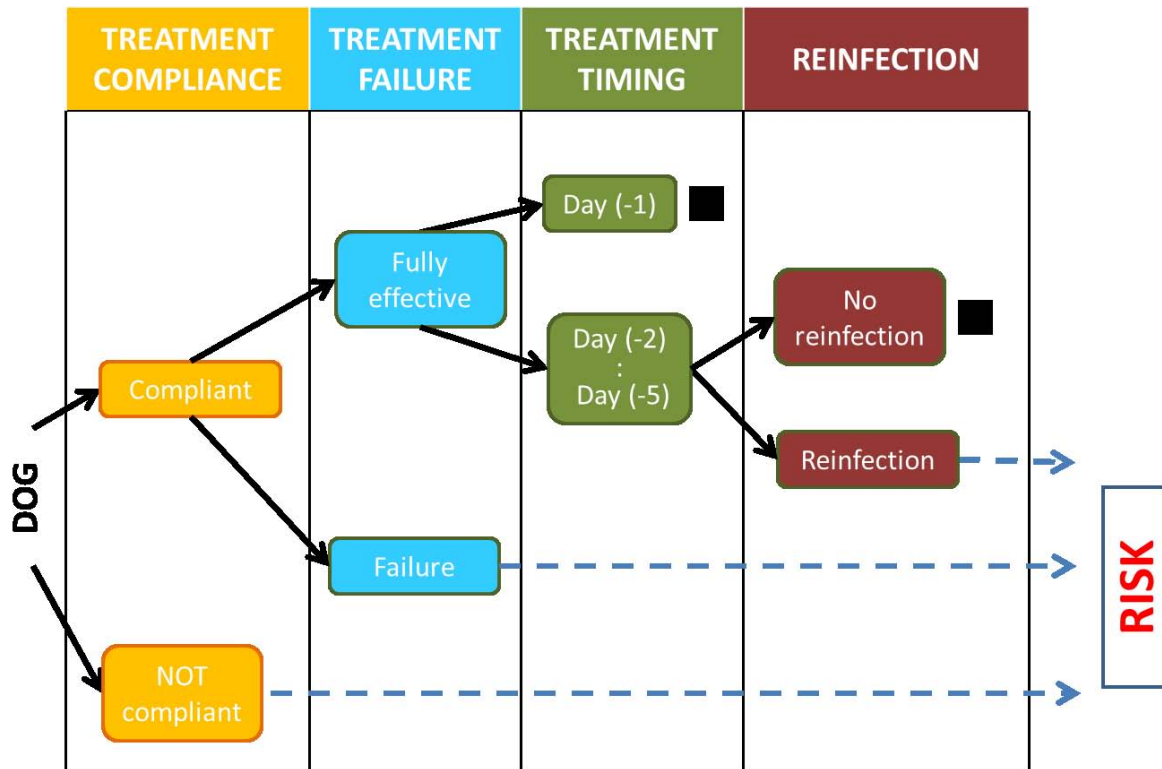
| TREATMENT COMPLIANCE | TREATMENT FAILURE | TREATMENT TIMING | REINFECTION |
|---|---|---|---|

DOG

Compliant

NOT compliant

Fully effective

Failure

Day (-1)

Day (-2) : Day (-5)

No reinfection

Reinfection

RISK